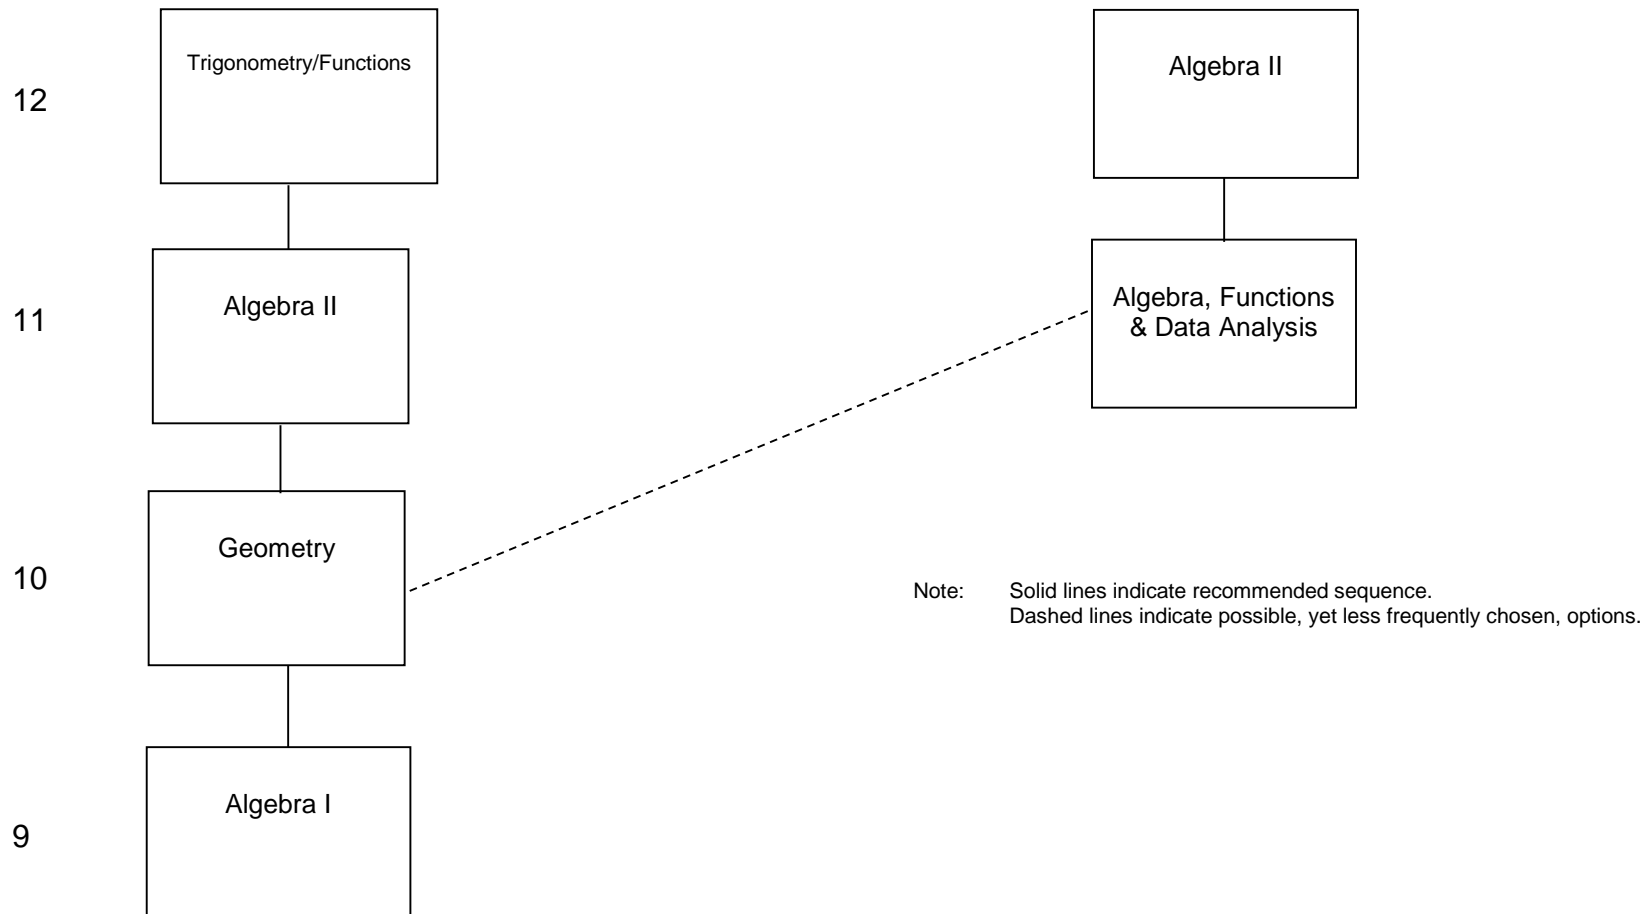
12

Trigonometry/Functions

Algebra II

11

Algebra II

Algebra, Functions & Data Analysis

10

Geometry

Note: Solid lines indicate recommended sequence.
Dashed lines indicate possible, yet less frequently chosen, options.

9

Algebra I